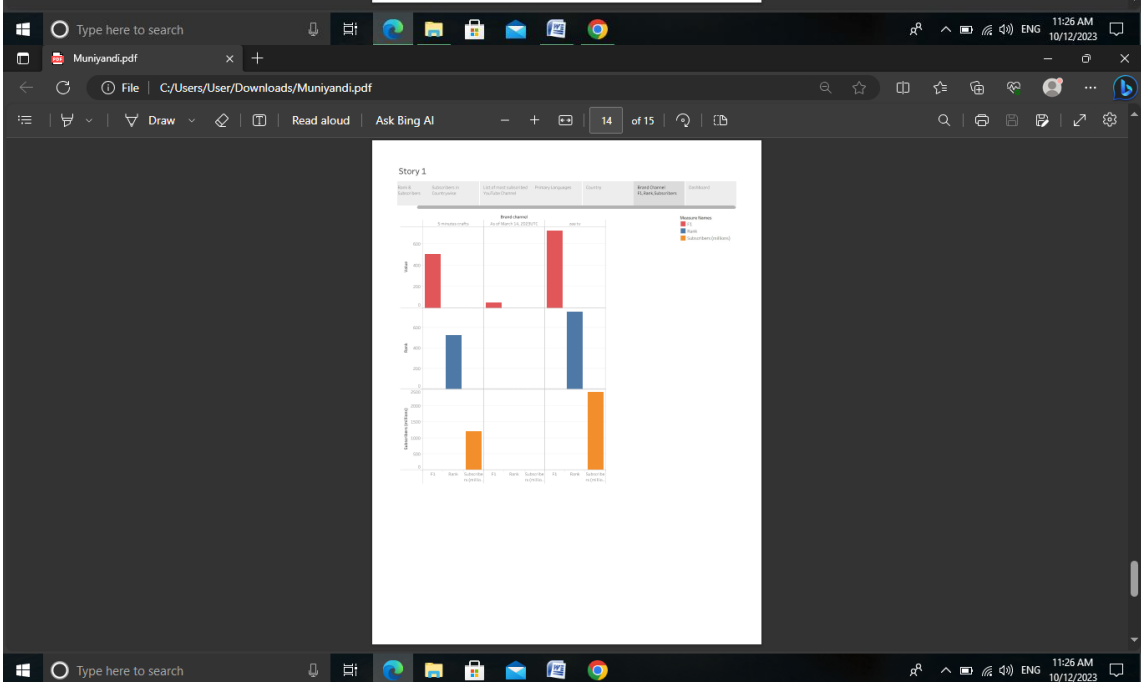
Type here to search

11:26 AM
10/12/2023

ENG

Muniyandi.pdf

File | C:/Users/User/Downloads/Muniyandi.pdf

Draw

Read aloud

Ask Bing AI

14

of 15

Story 1

Rank & Subscribers | Subscribers in Countrywise | List of most subscribed YouTube Channel | Primary Language | Use Fix | Brand Channel F1, Rank, Subscribers | Dashboard

Brand channel
5-minute crafts | As of March 14, 2023UTC | Ivanhs

Measure Names
F1
Rank
Subscribers (millions)

Value
600
400
200
0

Rank
600
400
200
0

Subscribers (millions)
2500
2000
1500
1000
500
0

F1 Rank Subscribers (millio.. F1 Rank Subscribers (millio.. F1 Rank Subscribers (millio..

Type here to search

11:26 AM
10/12/2023

ENG